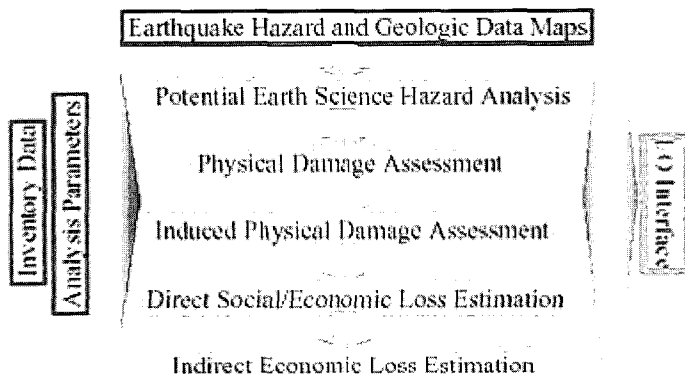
Earthquake Hazard and Geologic Data Maps

Inventory Data

Analysis Parameters

Potential Earth Science Hazard Analysis

Physical Damage Assessment

Induced Physical Damage Assessment

Direct Social/Economic Loss Estimation

Indirect Economic Loss Estimation

I/O Interface